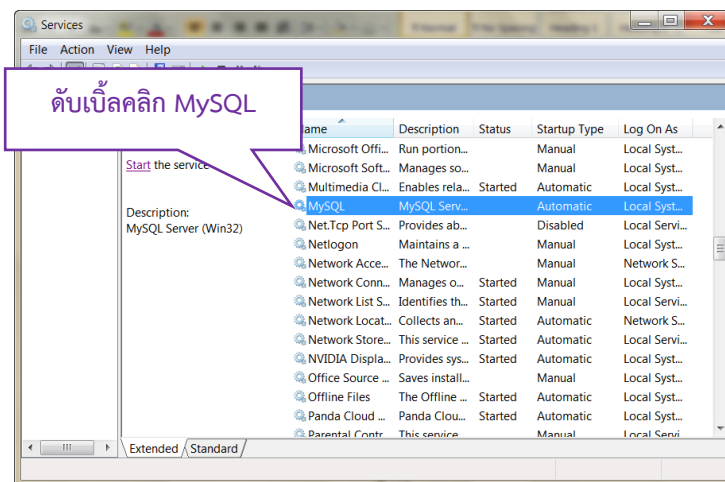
Services

File Action View Help

ดับเบิ้ลคลิก MySQL

Start the service

Description:
MySQL Server (Win32)

| Name | Description | Status | Startup Type | Log On As |
|---|---|---|---|---|
| Microsoft Offi... | Run portion... | | Manual | Local Syst... |
| Microsoft Soft... | Manages so... | | Manual | Local Syst... |
| Multimedia Cl... | Enables rela... | Started | Automatic | Local Syst... |
| MySQL | MySQL Serv... | | Automatic | Local Syst... |
| Net.Tcp Port S... | Provides ab... | | Disabled | Local Servi... |
| Netlogon | Maintains a ... | | Manual | Local Syst... |
| Network Acce... | The Networ... | | Manual | Network S... |
| Network Conn... | Manages o... | Started | Manual | Local Syst... |
| Network List S... | Identifies th... | Started | Manual | Local Servi... |
| Network Locat... | Collects an... | Started | Automatic | Network S... |
| Network Store... | This service ... | Started | Automatic | Local Servi... |
| NVIDIA Displa... | Provides sys... | Started | Automatic | Local Syst... |
| Office Source ... | Saves install... | | Manual | Local Syst... |
| Offline Files | The Offline ... | Started | Automatic | Local Syst... |
| Panda Cloud ... | Panda Clou... | Started | Automatic | Local Syst... |
| Parental Contr... | This service ... | | Manual | Local Servi... |

Extended Standard